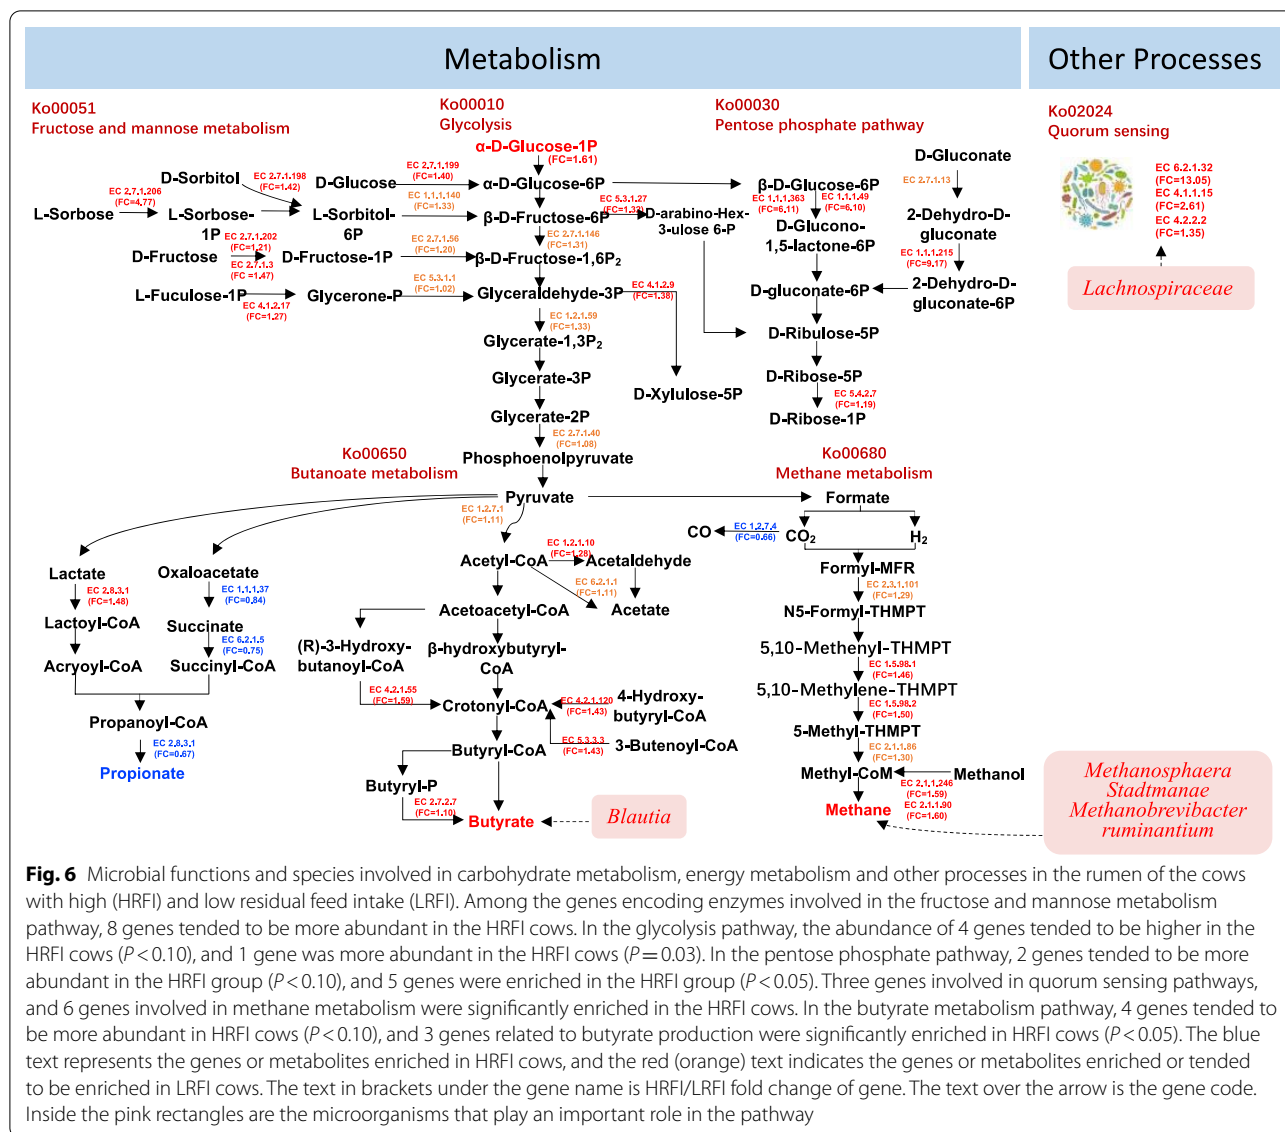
Metabolism

Other Processes

Ko00051
Fructose and mannose metabolism

Ko00010
Glycolysis

Ko00030
Pentose phosphate pathway

Ko02024
Quorum sensing

α-D-Glucose-1P
(FC=1.61)

D-Sorbitol
EC 2.7.1.198 (FC=1.42)
D-Glucose
EC 2.7.1.199 (FC=1.40)
α-D-Glucose-6P
β-D-Glucose-6P
D-Gluconate
EC 2.7.1.206 (FC=4.77)
L-Sorbose
L-Sorbose-1P
L-Sorbitol-6P
EC 1.1.1.140 (FC=1.33)
β-D-Fructose-6P
EC 5.3.1.27 (FC=1.32)
D-arabino-Hex-3-ulose 6-P
EC 1.1.1.363 (FC=6.11)
EC 1.1.1.49 (FC=6.10)
EC 2.7.1.13
D-Glucono-1,5-lactone-6P
2-Dehydro-D-gluconate
EC 2.7.1.202 (FC=1.21)
EC 2.7.1.56 (FC=1.20)
EC 2.7.1.146 (FC=1.31)
EC 2.7.1.3 (FC=1.47)
D-Fructose
D-Fructose-1P
β-D-Fructose-1,6P$_2$
EC 1.1.1.215 (FC=9.17)
2-Dehydro-D-gluconate-6P
EC 5.3.1.1 (FC=1.02)
L-Fuculose-1P
EC 4.1.2.17 (FC=1.27)
Glycerone-P
Glyceraldehyde-3P
EC 4.1.2.9 (FC=1.38)
D-gluconate-6P
EC 1.2.1.59 (FC=1.33)
D-Ribulose-5P
Glycerate-1,3P$_2$
Glycerate-3P
D-Xylulose-5P
D-Ribose-5P
EC 5.4.2.7 (FC=1.19)
D-Ribose-1P
Glycerate-2P
EC 2.7.1.40 (FC=1.08)
Phosphoenolpyruvate

EC 6.2.1.32 (FC=13.05)
EC 4.1.1.15 (FC=2.61)
EC 4.2.2.2 (FC=1.35)
Lachnospiraceae

Ko00650
Butanoate metabolism

Ko00680
Methane metabolism

Pyruvate
Formate
EC 1.2.7.1 (FC=1.11)
CO
EC 1.2.7.4 (FC=0.66)
CO$_2$
H$_2$
Lactate
Oxaloacetate
EC 1.2.1.10 (FC=1.28)
Acetyl-CoA
Acetaldehyde
Formyl-MFR
EC 2.8.3.1 (FC=1.48)
EC 1.1.1.37 (FC=0.84)
EC 6.2.1.1 (FC=1.11)
EC 2.3.1.101 (FC=1.29)
Lactoyl-CoA
Succinate
Acetoacetyl-CoA
Acetate
N5-Formyl-THMPT
EC 6.2.1.5 (FC=0.75)
(R)-3-Hydroxy-butanoyl-CoA
β-hydroxybutyryl-CoA
5,10-Methenyl-THMPT
Acryoyl-CoA
Succinyl-CoA
EC 1.5.98.1 (FC=1.46)
5,10-Methylene-THMPT
EC 4.2.1.55 (FC=1.59)
Crotonyl-CoA
EC 4.2.1.120 (FC=1.43)
4-Hydroxy-butyryl-CoA
EC 1.5.98.2 (FC=1.50)
Propanoyl-CoA
5-Methyl-THMPT
EC 5.3.3.3 (FC=1.43)
3-Butenoyl-CoA
EC 2.1.1.86 (FC=1.30)
EC 2.8.3.1 (FC=0.67)
Butyryl-CoA
Methyl-CoM
Methanol
Propionate
Butyryl-P
EC 2.1.1.246 (FC=1.59)
EC 2.7.2.7 (FC=1.10)
Methane
EC 2.1.1.90 (FC=1.60)
Butyrate
Blautia
Methanosphaera Stadtmanae Methanobrevibacter ruminantium

Fig. 6 Microbial functions and species involved in carbohydrate metabolism, energy metabolism and other processes in the rumen of the cows with high (HRFI) and low residual feed intake (LRFI). Among the genes encoding enzymes involved in the fructose and mannose metabolism pathway, 8 genes tended to be more abundant in the HRFI cows. In the glycolysis pathway, the abundance of 4 genes tended to be higher in the HRFI cows ($P<0.10$), and 1 gene was more abundant in the HRFI cows ($P=0.03$). In the pentose phosphate pathway, 2 genes tended to be more abundant in the HRFI group ($P<0.10$), and 5 genes were enriched in the HRFI group ($P<0.05$). Three genes involved in quorum sensing pathways, and 6 genes involved in methane metabolism were significantly enriched in the HRFI cows. In the butyrate metabolism pathway, 4 genes tended to be more abundant in HRFI cows ($P<0.10$), and 3 genes related to butyrate production were significantly enriched in HRFI cows ($P<0.05$). The blue text represents the genes or metabolites enriched in HRFI cows, and the red (orange) text indicates the genes or metabolites enriched or tended to be enriched in LRFI cows. The text in brackets under the gene name is HRFI/LRFI fold change of gene. The text over the arrow is the gene code. Inside the pink rectangles are the microorganisms that play an important role in the pathway